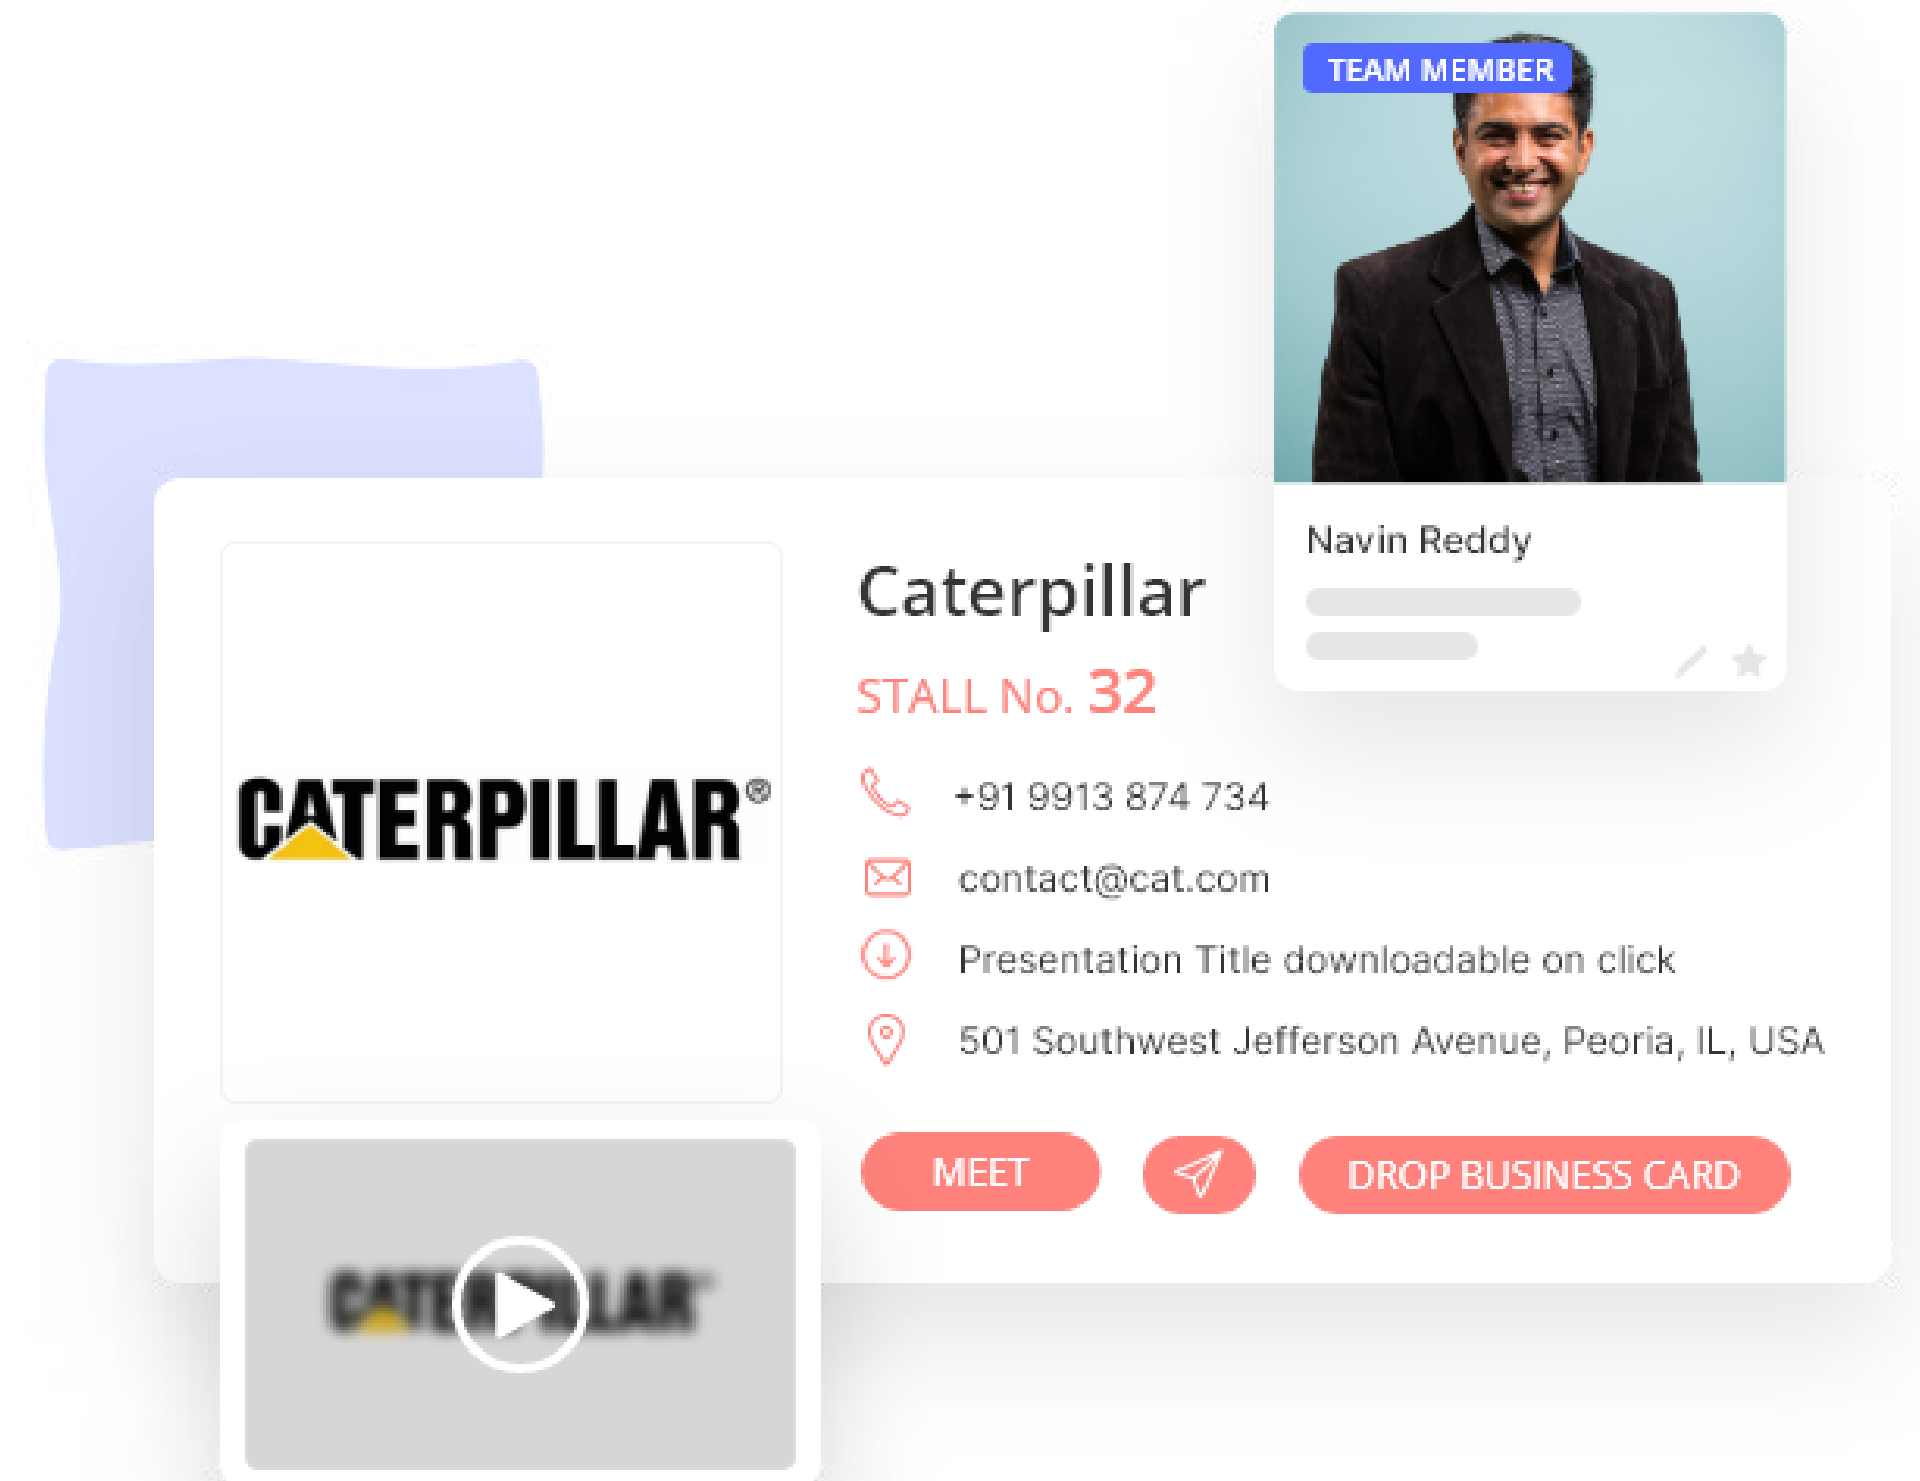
TEAM MEMBER

Navin Reddy

CATERPILLAR®

Caterpillar

STALL No. 32

+91 9913 874 734

contact@cat.com

Presentation Title downloadable on click

501 Southwest Jefferson Avenue, Peoria, IL, USA

MEET

DROP BUSINESS CARD

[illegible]